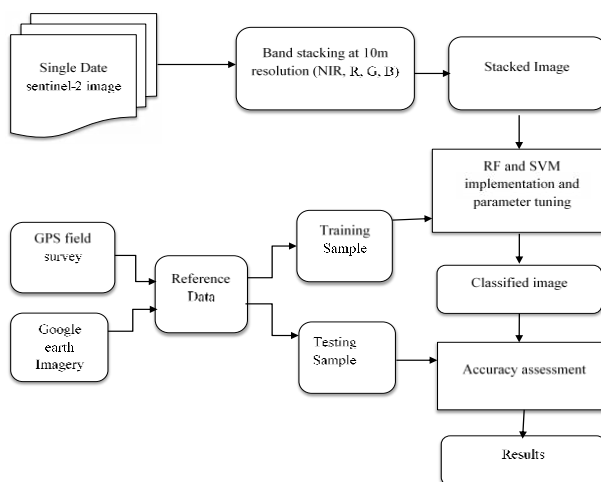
Single Date sentinel-2 image

Band stacking at 10m resolution (NIR, R, G, B)

Stacked Image

RF and SVM implementation and parameter tuning

GPS field survey

Google earth Imagery

Reference Data

Training Sample

Testing Sample

Classified image

Accuracy assessment

Results